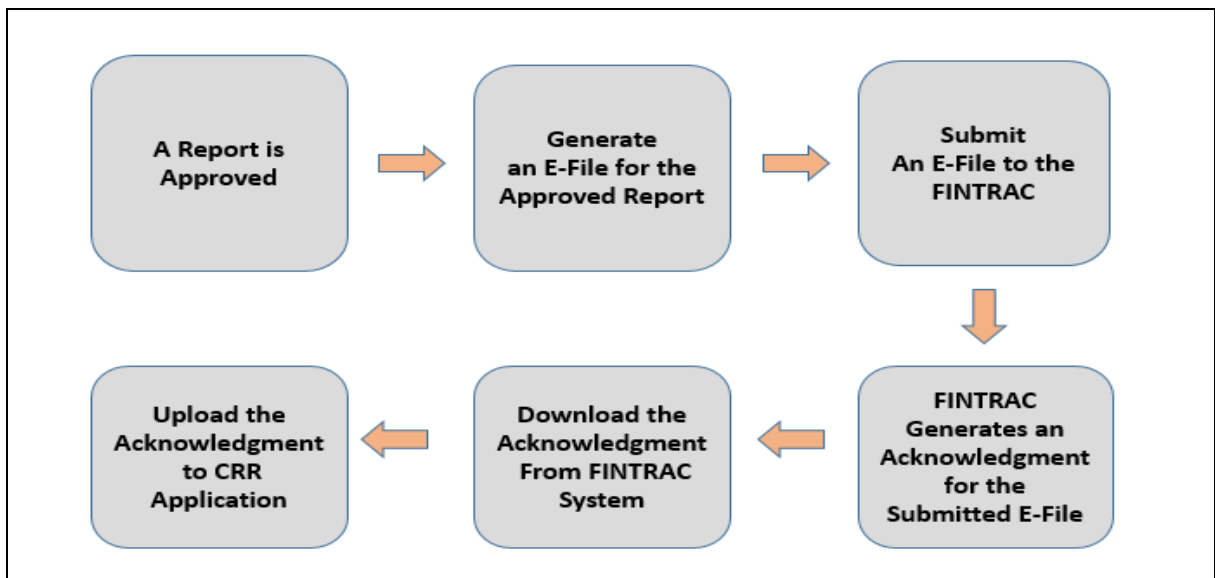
A Report is Approved

Generate an E-File for the Approved Report

Submit An E-File to the FINTRAC

FINTRAC Generates an Acknowledgment for the Submitted E-File

Download the Acknowledgment From FINTRAC System

Upload the Acknowledgment to CRR Application